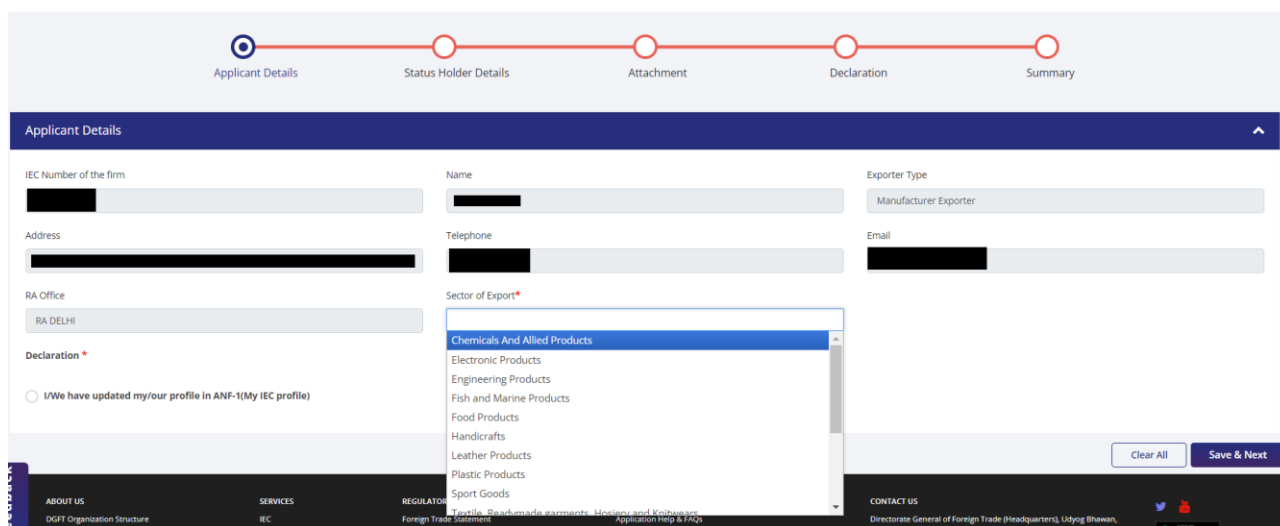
Applicant Details
Status Holder Details
Attachment
Declaration
Summary

Applicant Details

IEC Number of the firm

Name

Exporter Type
Manufacturer Exporter

Address

Telephone

Email

RA Office
RA DELHI

Sector of Export*

Chemicals And Allied Products
Electronic Products
Engineering Products
Fish and Marine Products
Food Products
Handicrafts
Leather Products
Plastic Products
Sport Goods
Textile, Readymade garments, Hosiery and Knitwears

Declaration *

I/We have updated my/our profile in ANF-1(My IEC profile)

Clear All
Save & Next

ABOUT US
DGFT Organization Structure
SERVICES
IEC
REGULATOR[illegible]
Foreign Trade Statement
Application Help & FAQs
CONTACT US
Directorate General of Foreign Trade (Headquarters), Udyog Bhawan,